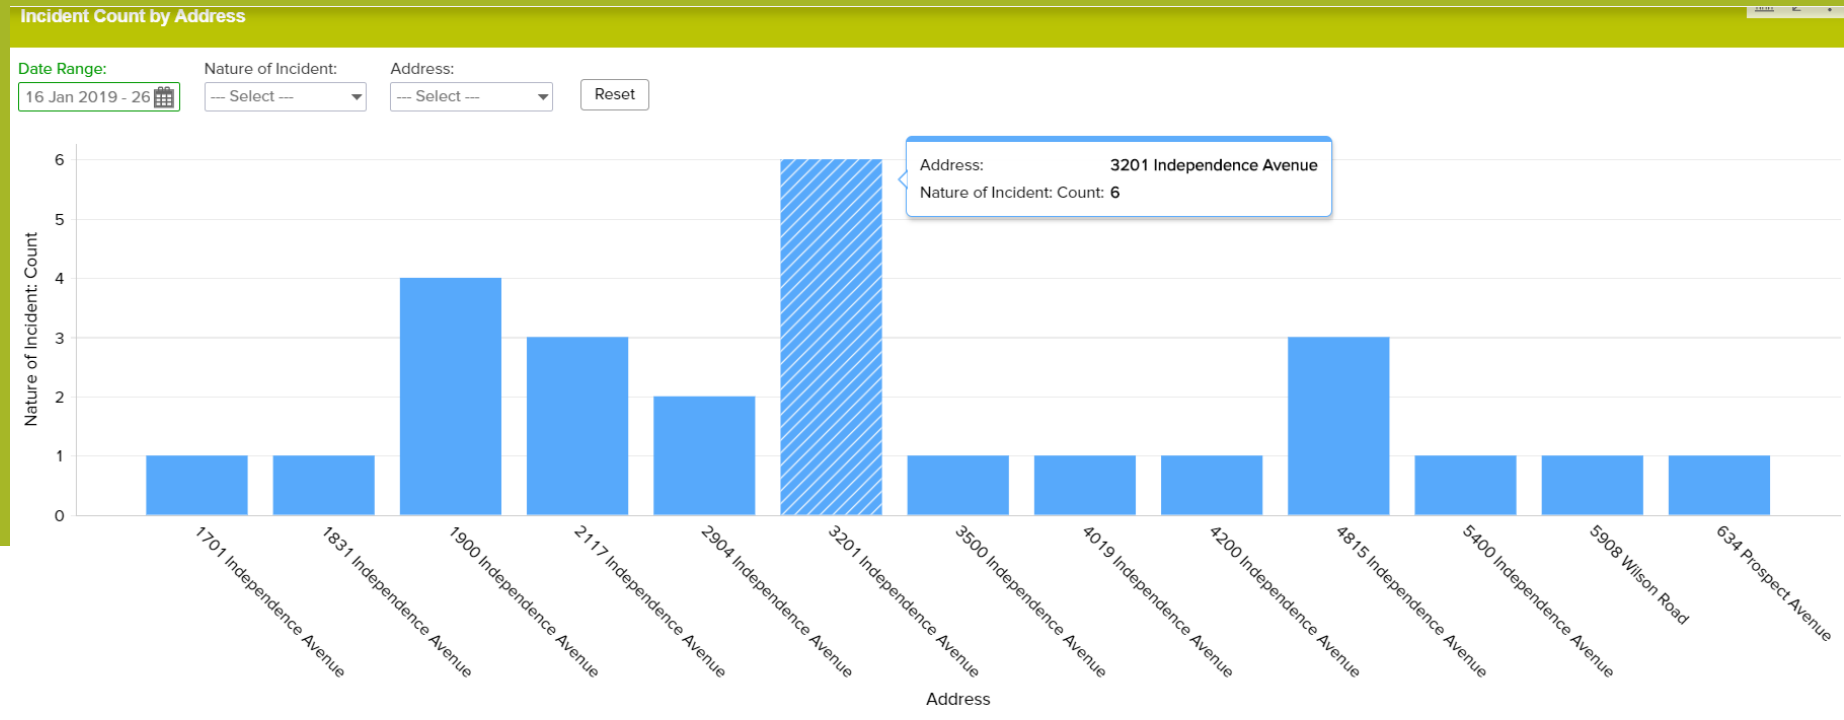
Incident Count by Address

Date Range:
16 Jan 2019 - 26

Nature of Incident:
--- Select ---

Address:
--- Select ---

Reset

Address: 3201 Independence Avenue
Nature of Incident: Count: 6

Nature of Incident: Count

0
1
2
3
4
5
6

1701 Independence Avenue
1831 Independence Avenue
1900 Independence Avenue
2117 Independence Avenue
2904 Independence Avenue
3201 Independence Avenue
3500 Independence Avenue
4019 Independence Avenue
4200 Independence Avenue
4815 Independence Avenue
5400 Independence Avenue
5908 Wilson Road
634 Prospect Avenue

Address